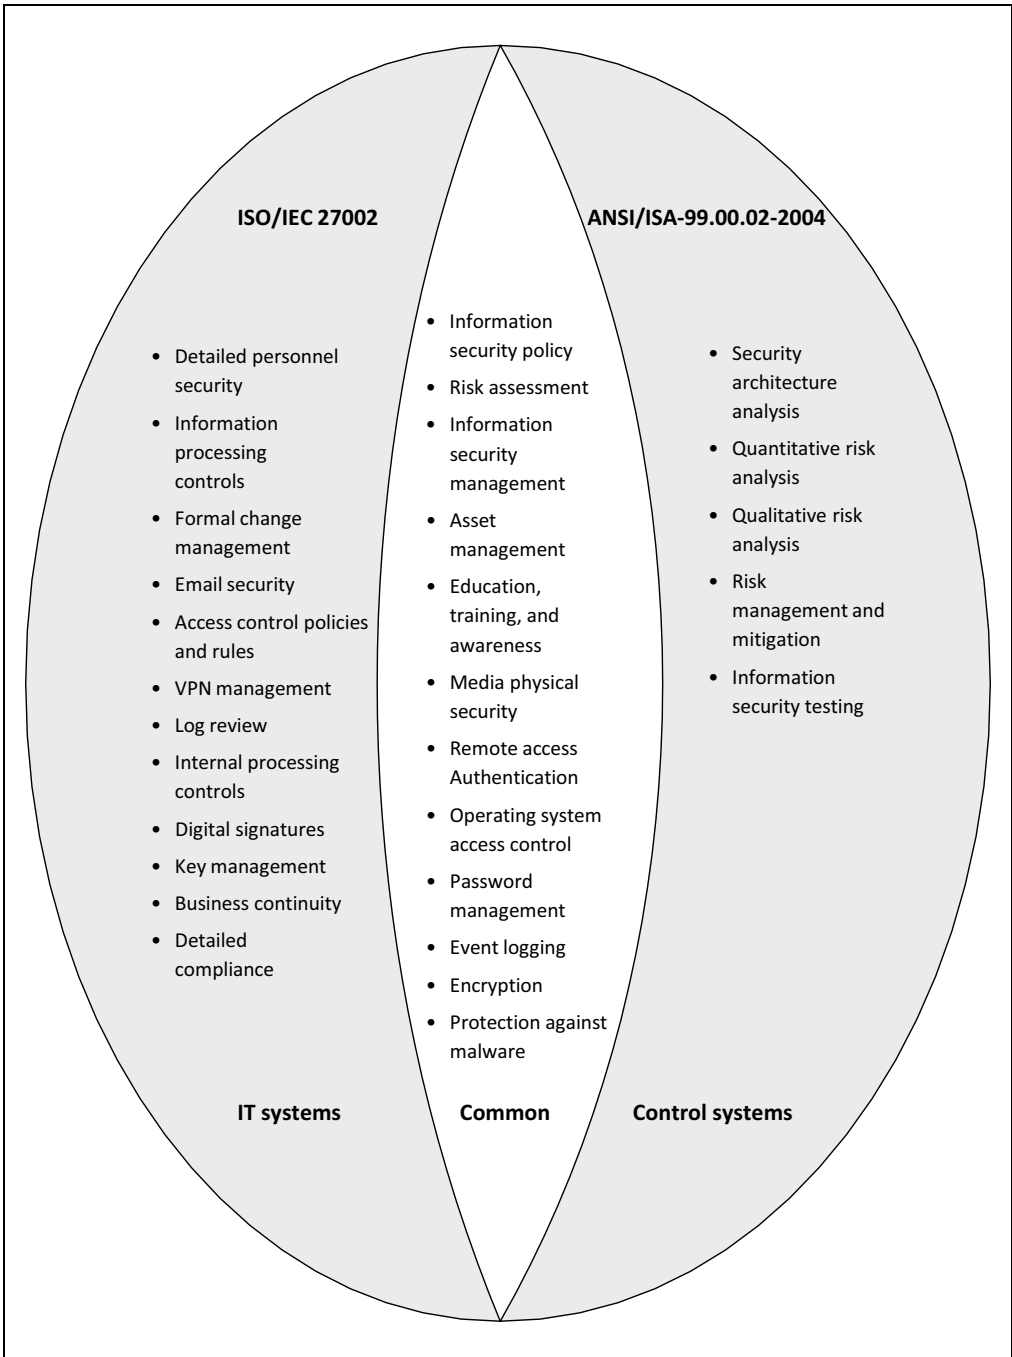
ISO/IEC 27002

- Detailed personnel security
- Information processing controls
- Formal change management
- Email security
- Access control policies and rules
- VPN management
- Log review
- Internal processing controls
- Digital signatures
- Key management
- Business continuity
- Detailed compliance

IT systems

- Information security policy
- Risk assessment
- Information security management
- Asset management
- Education, training, and awareness
- Media physical security
- Remote access Authentication
- Operating system access control
- Password management
- Event logging
- Encryption
- Protection against malware

Common

ANSI/ISA-99.00.02-2004

- Security architecture analysis
- Quantitative risk analysis
- Qualitative risk analysis
- Risk management and mitigation
- Information security testing

Control systems